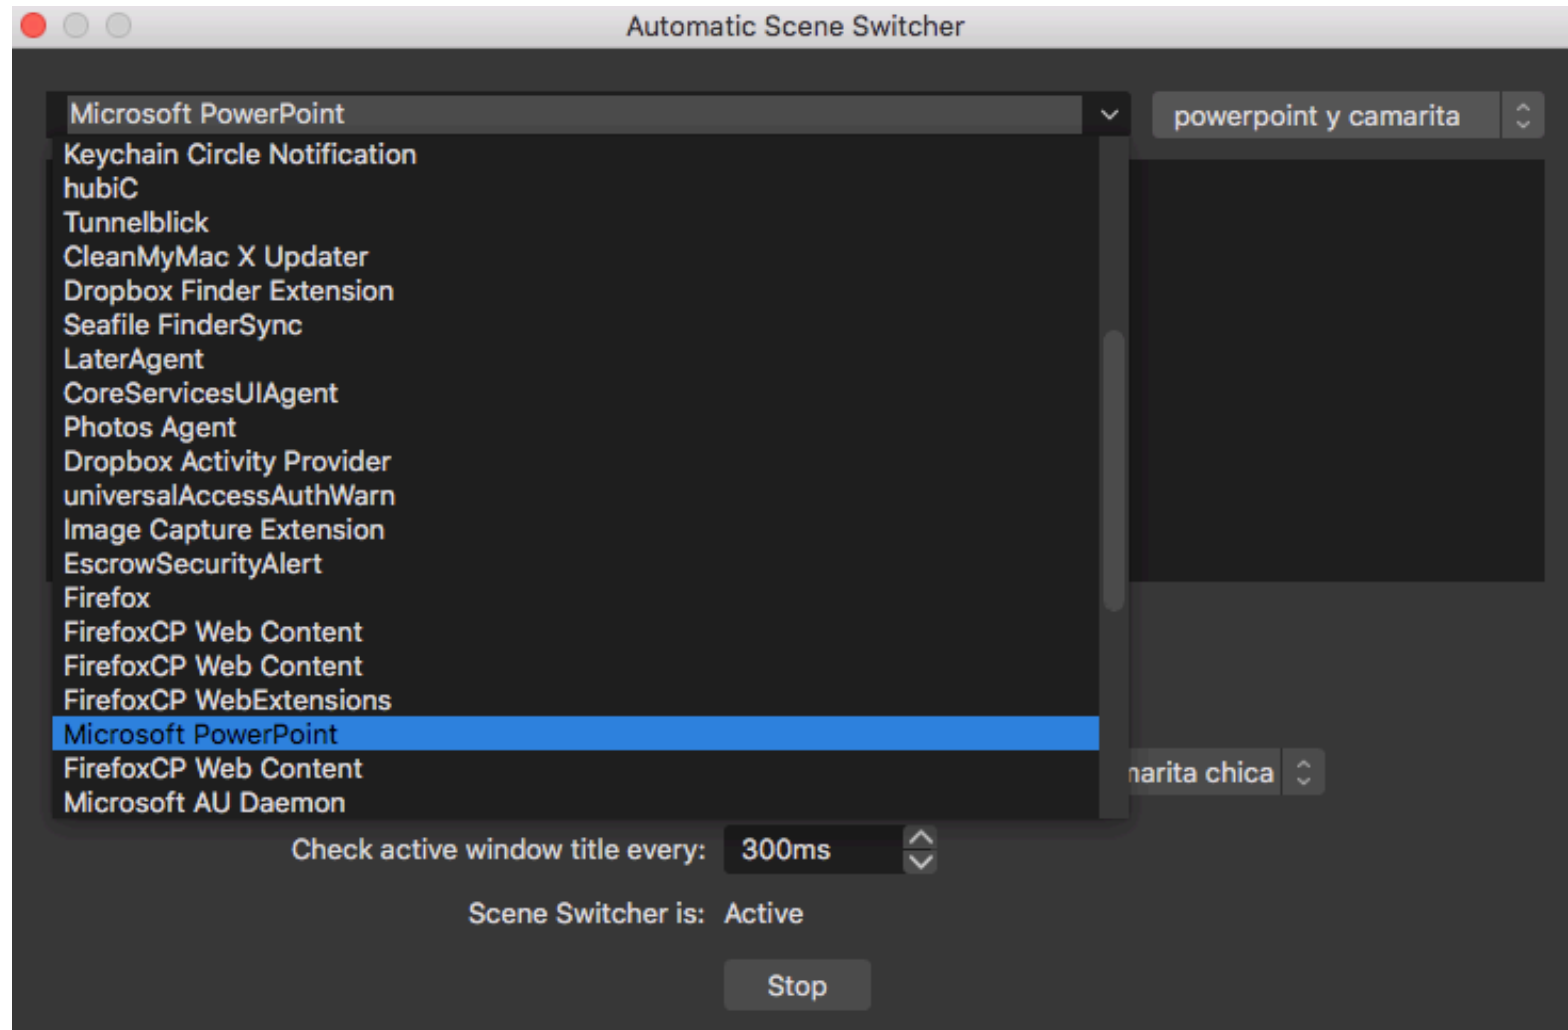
Automatic Scene Switcher

Microsoft PowerPoint

powerpoint y camarita

Keychain Circle Notification
hubiC
Tunnelblick
CleanMyMac X Updater
Dropbox Finder Extension
Seafile FinderSync
LaterAgent
CoreServicesUIAgent
Photos Agent
Dropbox Activity Provider
universalAccessAuthWarn
Image Capture Extension
EscrowSecurityAlert
Firefox
FirefoxCP Web Content
FirefoxCP Web Content
FirefoxCP WebExtensions
Microsoft PowerPoint
FirefoxCP Web Content
Microsoft AU Daemon

narita chica

Check active window title every: 300ms

Scene Switcher is: Active

Stop